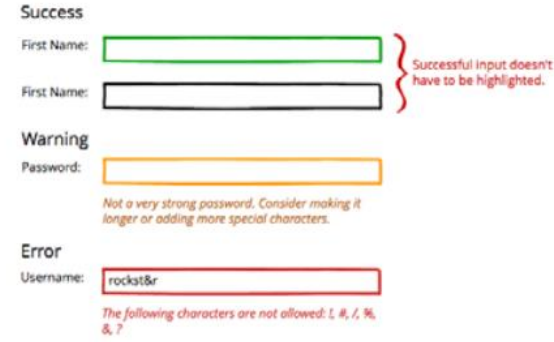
Success

First Name:

First Name:

Successful input doesn't have to be highlighted.

Warning

Password:

Not a very strong password. Consider making it longer or adding more special characters.

Error

Username: rockst&r

The following characters are not allowed: !, #, /, %, &, ?